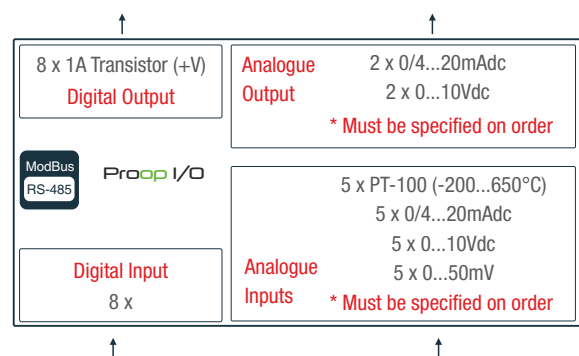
8 x 1A Transistor (+V)
Digital Output

Analogue Output
2 x 0/4...20mAdc
2 x 0...10Vdc
* Must be specified on order

ModBus
RS-485

Proop I/O

5 x PT-100 (-200...650°C)
5 x 0/4...20mAdc
5 x 0...10Vdc
5 x 0...50mV
Analogue Inputs
* Must be specified on order

Digital Input
8 x